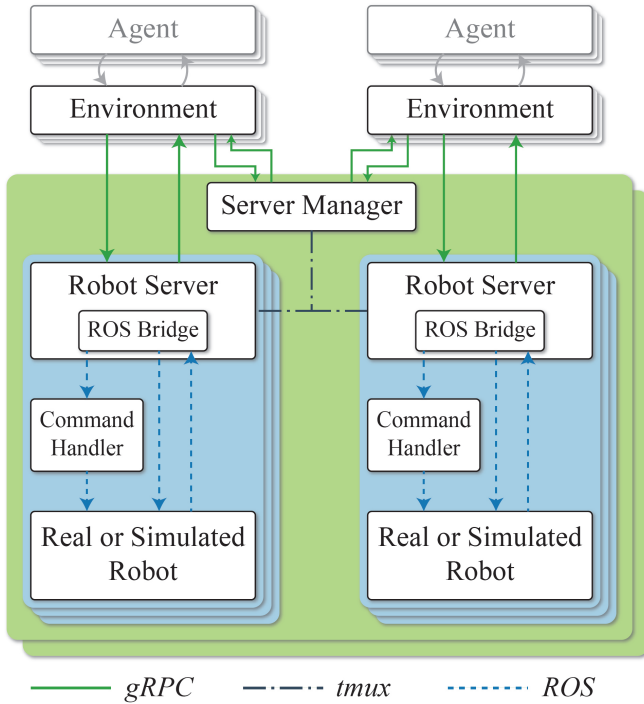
Agent

Environment

Agent

Environment

Server Manager

Robot Server

ROS Bridge

Command Handler

Real or Simulated Robot

Robot Server

ROS Bridge

Command Handler

Real or Simulated Robot

gRPC

tmux

ROS